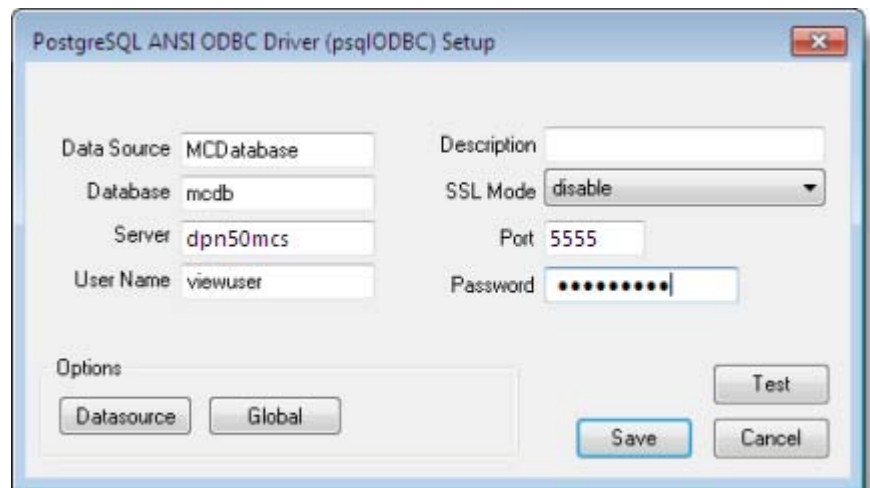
PostgreSQL ANSI ODBC Driver (psqlODBC) Setup

Data Source MCDatabase
Database mcdb
Server dpn50mcs
User Name viewuser

Description
SSL Mode disable
Port 5555
Password ••••••••••

Options
Datasource Global

Test
Save Cancel